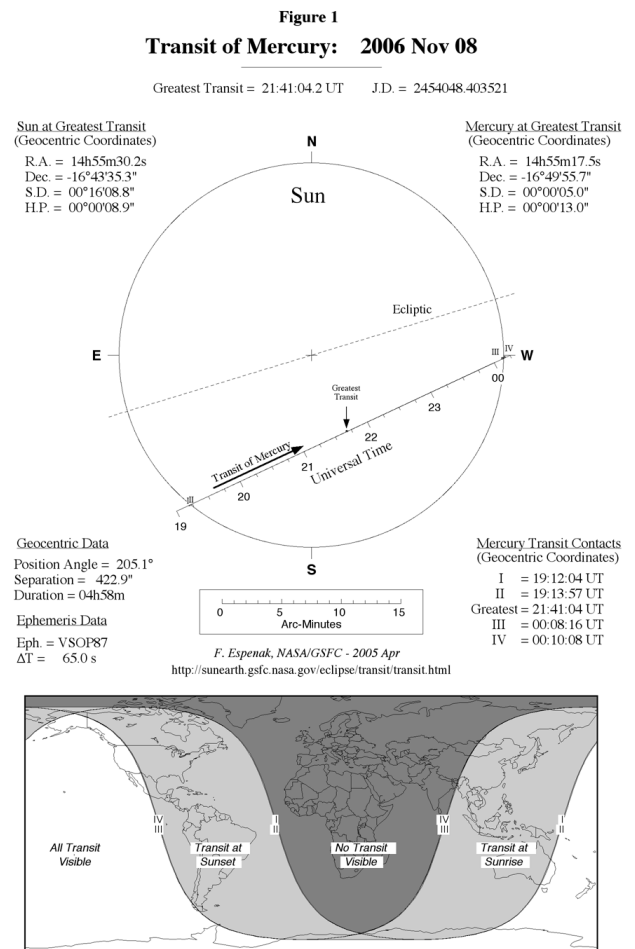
Figure 1

Transit of Mercury: 2006 Nov 08

Greatest Transit = 21:41:04.2 UT J.D. = 2454048.403521

Sun at Greatest Transit
(Geocentric Coordinates)
R.A. = 14h55m30.2s
Dec. = -16°43'35.3"
S.D. = 00°16'08.8"
H.P. = 00°00'08.9"

Mercury at Greatest Transit
(Geocentric Coordinates)
R.A. = 14h55m17.5s
Dec. = -16°49'55.7"
S.D. = 00°00'05.0"
H.P. = 00°00'13.0"

N

Sun

Ecliptic

E

W

III IV

00

Greatest Transit

23

22

Transit of Mercury

21

Universal Time

20

III

19

S

Geocentric Data
Position Angle = 205.1°
Separation = 422.9"
Duration = 04h58m

Ephemeris Data
Eph. = VSOP87
ΔT = 65.0 s

0 5 10 15
Arc-Minutes

Mercury Transit Contacts
(Geocentric Coordinates)
I = 19:12:04 UT
II = 19:13:57 UT
Greatest = 21:41:04 UT
III = 00:08:16 UT
IV = 00:10:08 UT

F. Espenak, NASA/GSFC - 2005 Apr
http://sunearth.gsfc.nasa.gov/eclipse/transit/transit.html

IV III

I II

IV III

I II

All Transit Visible

Transit at Sunset

No Transit Visible

Transit at Sunrise